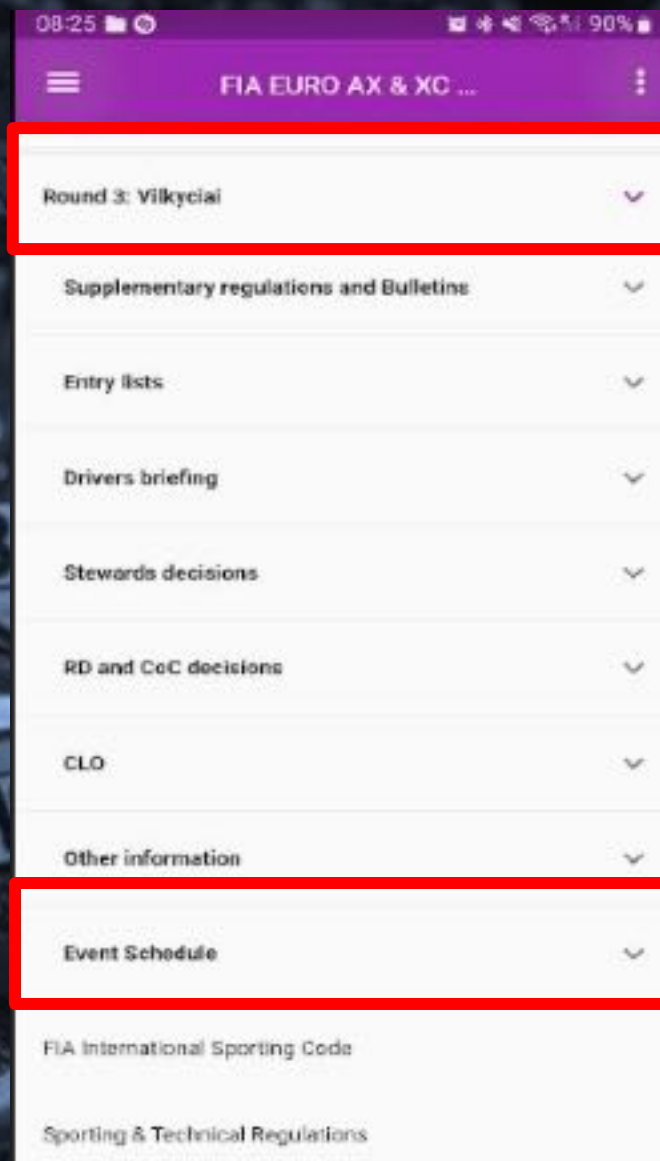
08:25 90%

FIA EURO AX & XC ...

Round 3: Vilkyciai

Supplementary regulations and Bulletins

Entry lists

Drivers briefing

Stewards decisions

RD and CoC decisions

CLO

Other information

Event Schedule

FIA International Sporting Code

Sporting & Technical Regulations